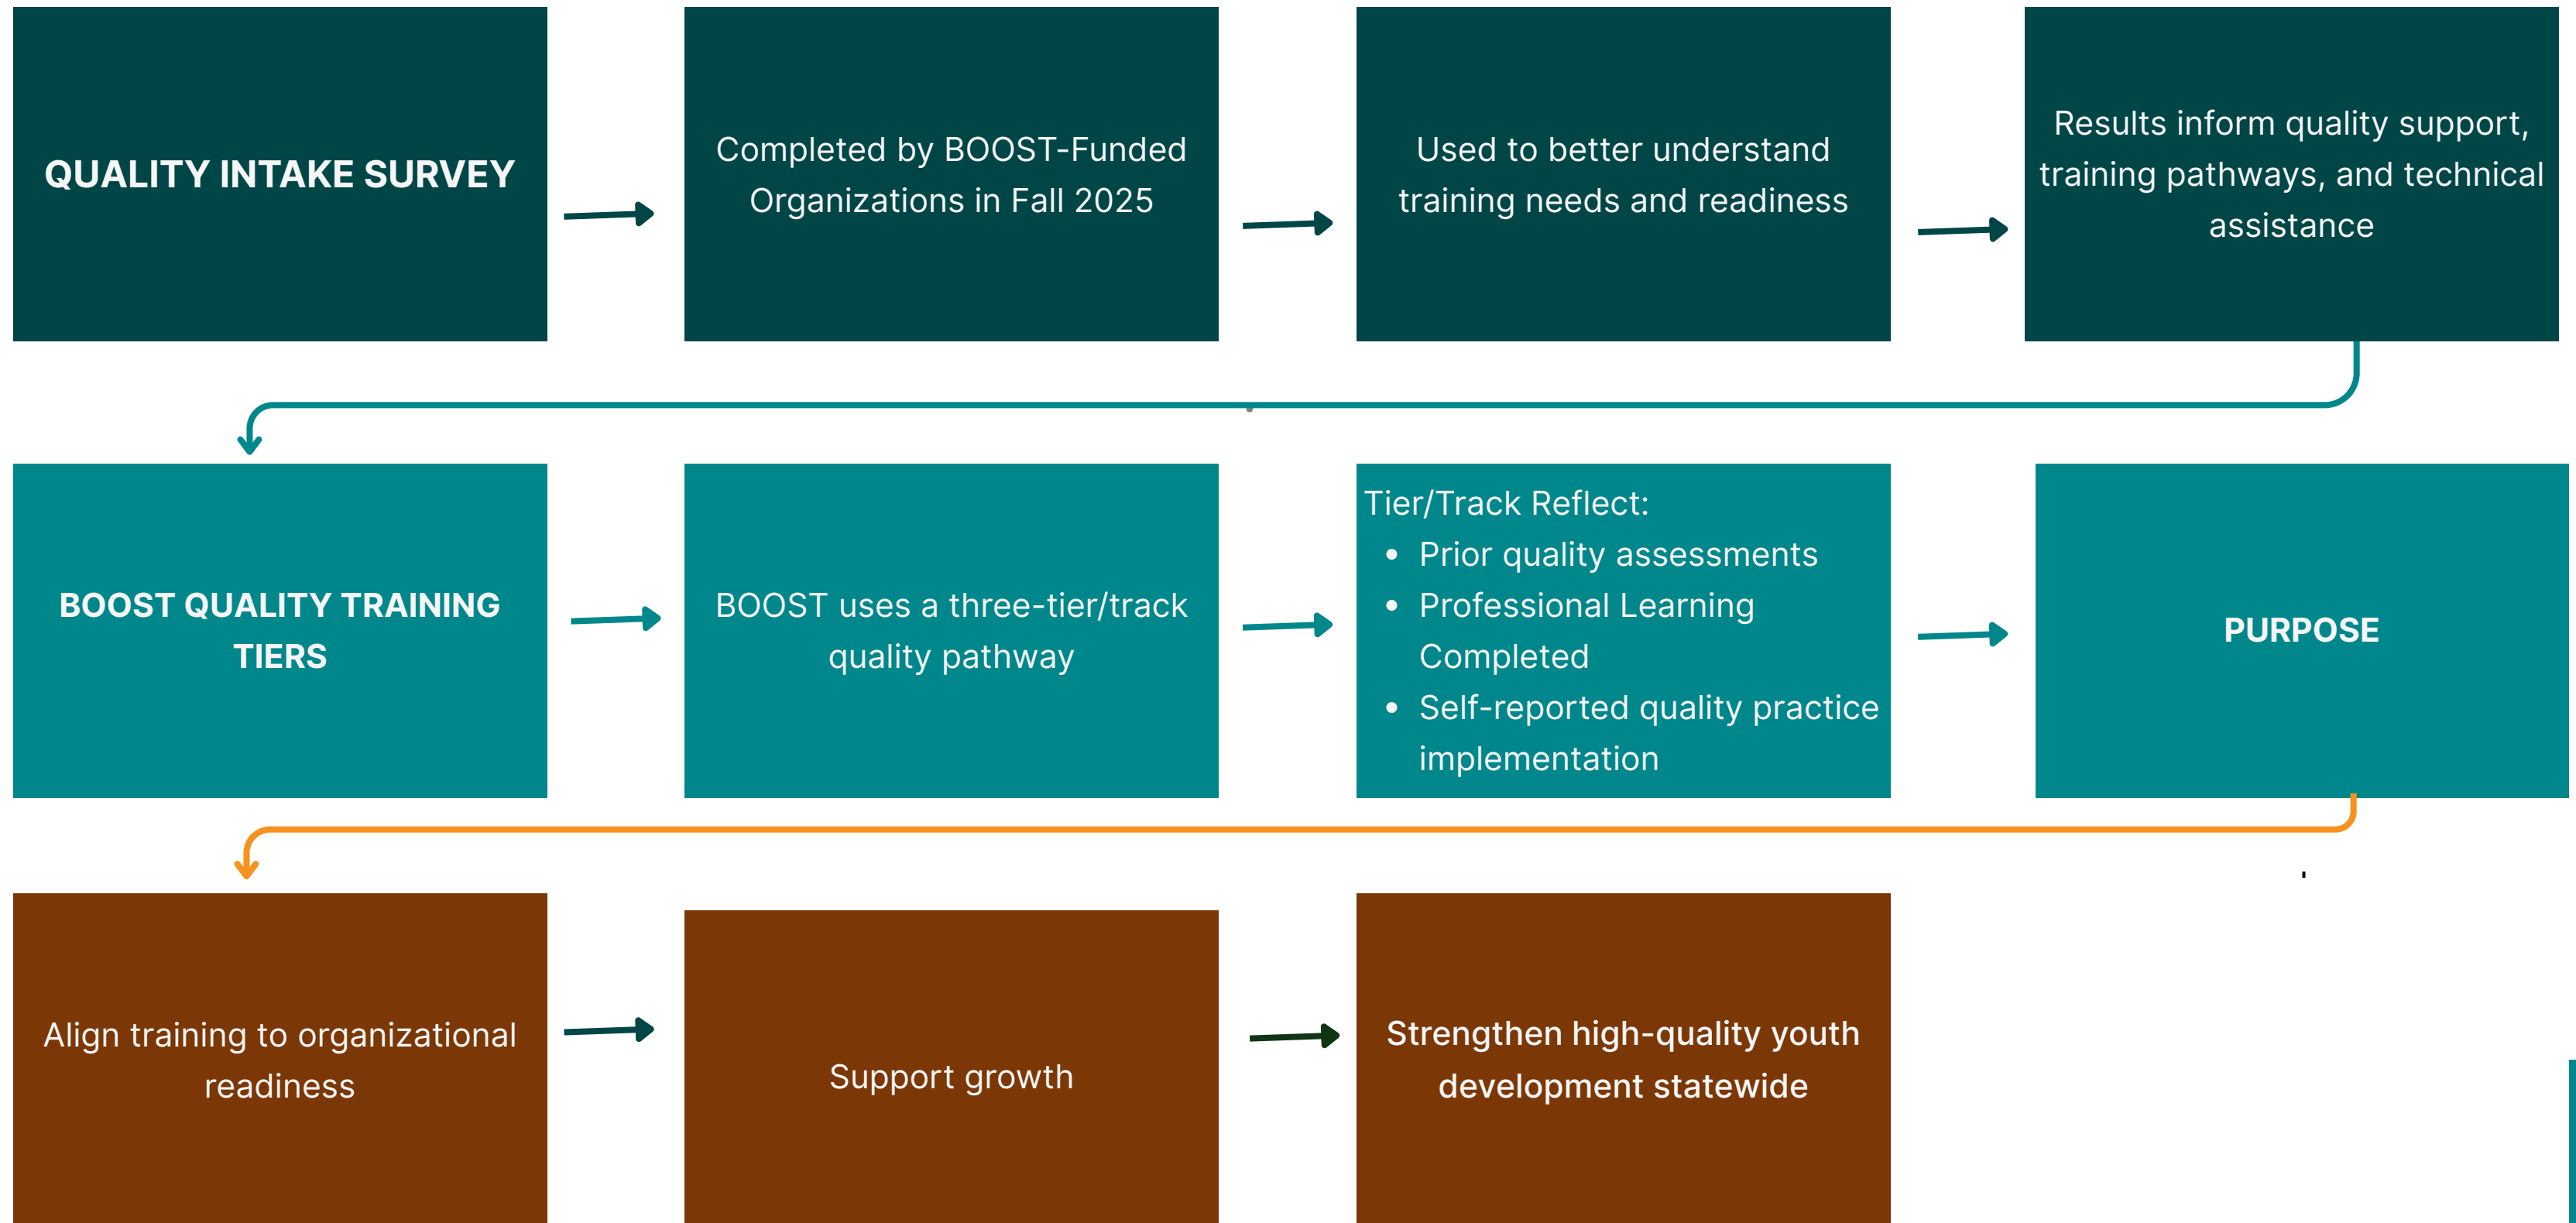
QUALITY INTAKE SURVEY

Completed by BOOST-Funded Organizations in Fall 2025

Used to better understand training needs and readiness

Results inform quality support, training pathways, and technical assistance

BOOST QUALITY TRAINING TIERS

BOOST uses a three-tier/track quality pathway

Tier/Track Reflect:
- Prior quality assessments
- Professional Learning Completed
- Self-reported quality practice implementation

PURPOSE

Align training to organizational readiness

Support growth

Strengthen high-quality youth development statewide